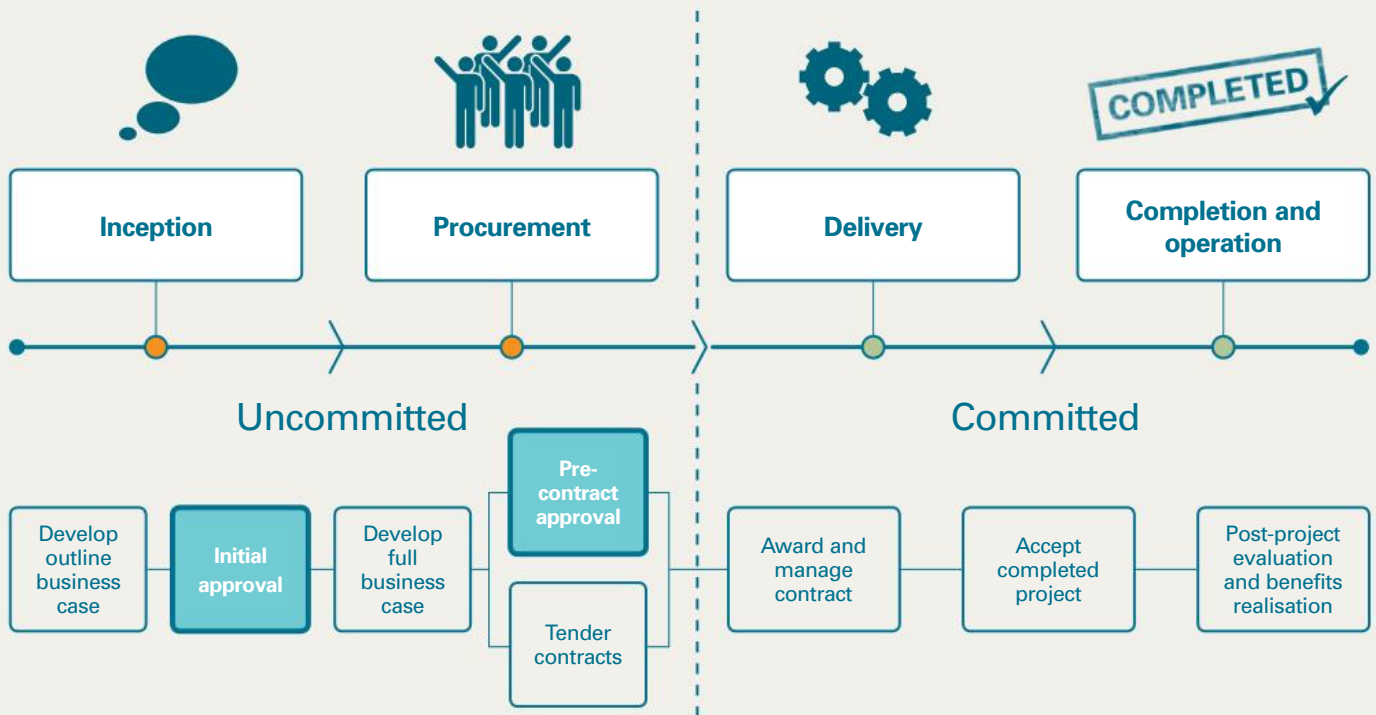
COMPLETED

Inception

Procurement

Delivery

Completion and operation

Uncommitted

Committed

Develop outline business case

Initial approval

Develop full business case

Pre-contract approval

Tender contracts

Award and manage contract

Accept completed project

Post-project evaluation and benefits realisation